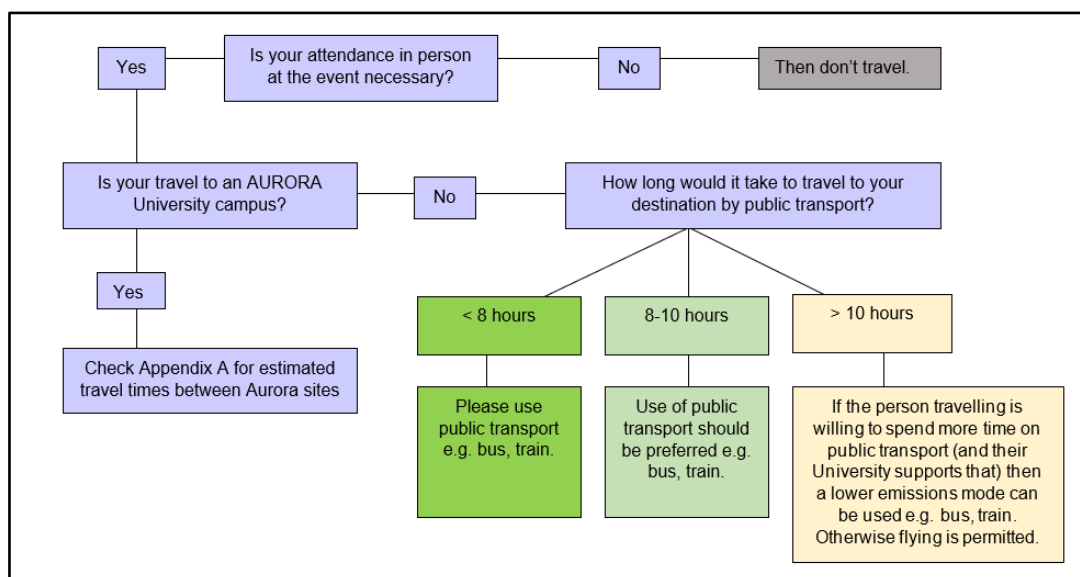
Yes

Is your attendance in person at the event necessary?

No

Then don't travel.

Is your travel to an AURORA University campus?

No

How long would it take to travel to your destination by public transport?

Yes

< 8 hours

8-10 hours

> 10 hours

Check Appendix A for estimated travel times between Aurora sites

Please use public transport e.g. bus, train.

Use of public transport should be preferred e.g. bus, train.

If the person travelling is willing to spend more time on public transport (and their University supports that) then a lower emissions mode can be used e.g. bus, train. Otherwise flying is permitted.